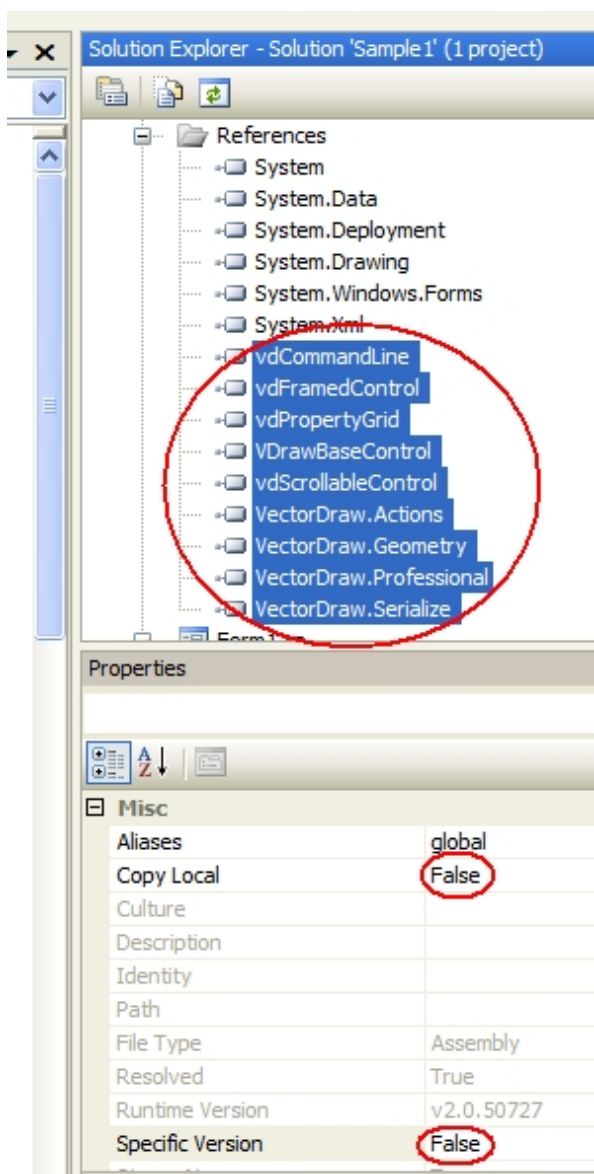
Solution Explorer - Solution 'Sample1' (1 project)

References
System
System.Data
System.Deployment
System.Drawing
System.Windows.Forms
System.Xml
vdCommandLine
vdFramedControl
vdPropertyGrid
VDrawBaseControl
vdScrollableControl
VectorDraw.Actions
VectorDraw.Geometry
VectorDraw.Professional
VectorDraw.Serialize
Form1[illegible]

Properties

Misc

| | |
|---|---|
| Aliases | global |
| Copy Local | False |
| Culture | |
| Description | |
| Identity | |
| Path | |
| File Type | Assembly |
| Resolved | True |
| Runtime Version | v2.0.50727 |
| Specific Version | False |